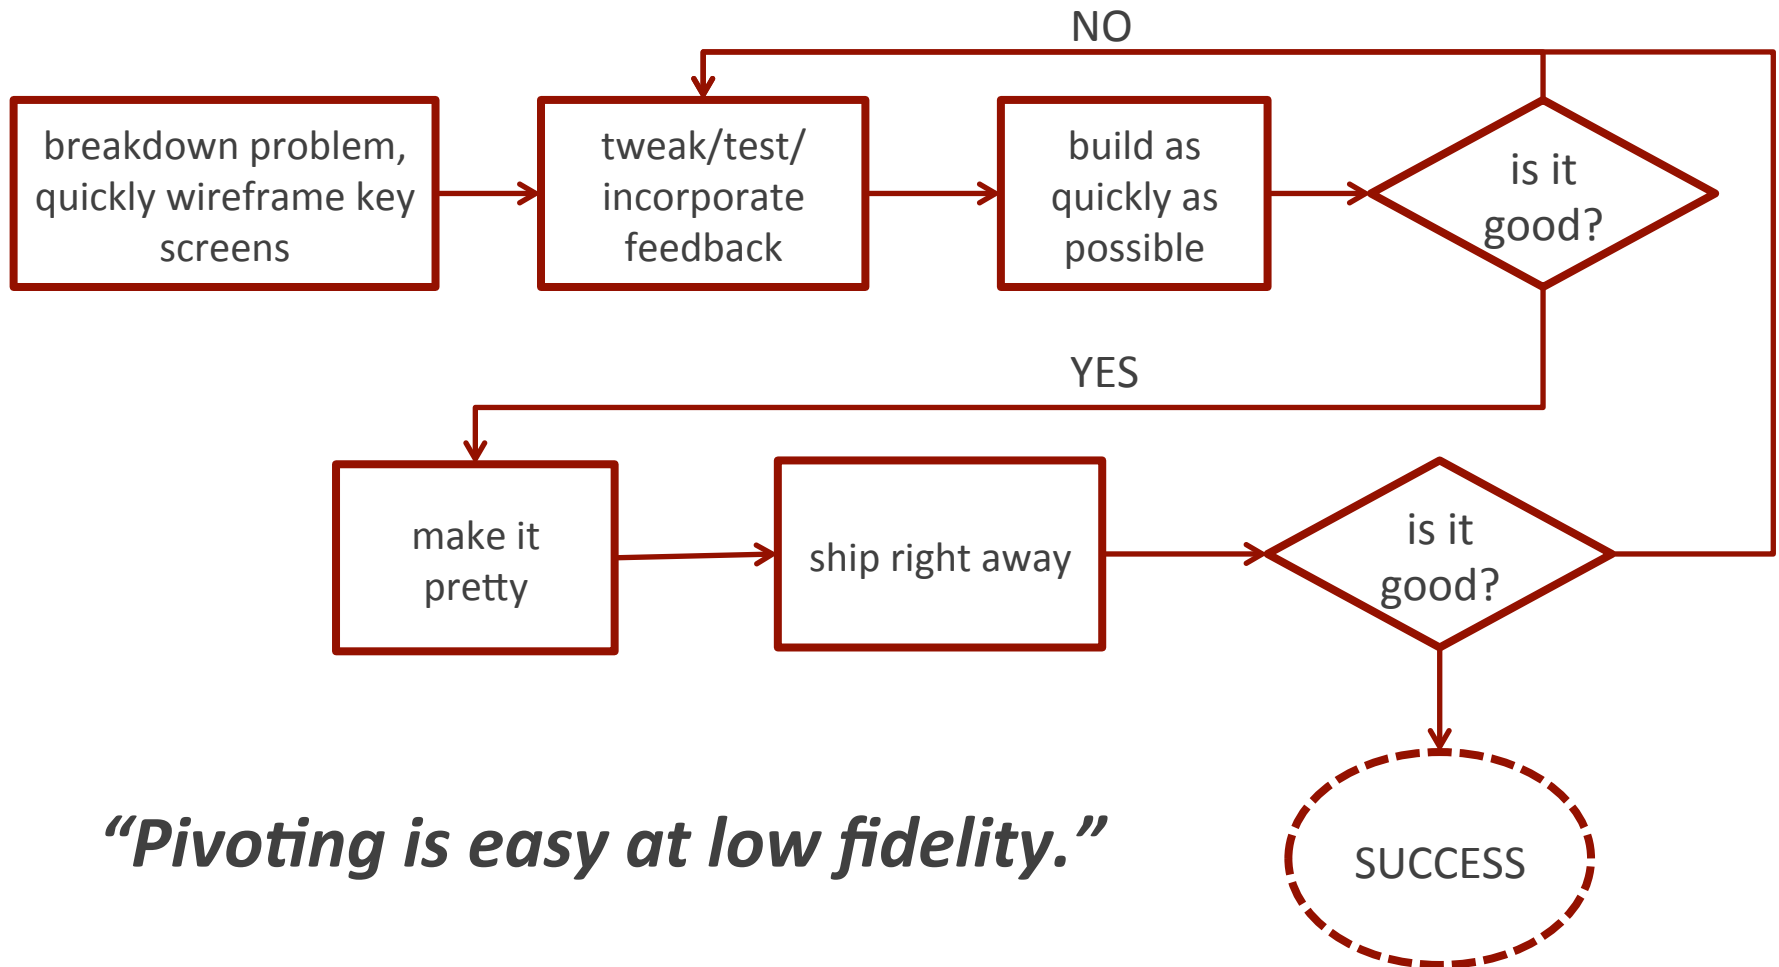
NO

breakdown problem, quickly wireframe key screens

tweak/test/ incorporate feedback

build as quickly as possible

is it good?

YES

make it pretty

ship right away

is it good?

SUCCESS

“Pivoting is easy at low fidelity.”